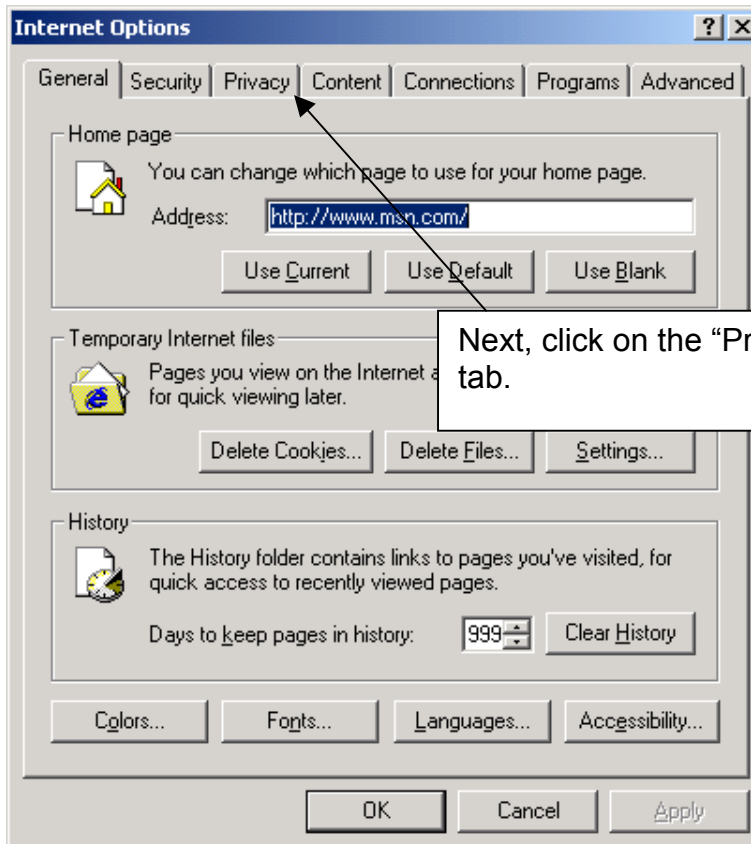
Internet Options

? X

General | Security | Privacy | Content | Connections | Programs | Advanced

Home page

You can change which page to use for your home page.

Address: http://www.msn.com/

Use Current | Use Default | Use Blank

Temporary Internet files

Pages you view on the Internet a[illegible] for quick viewing later.

Next, click on the "Pr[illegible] tab.

Delete Cookies... | Delete Files... | Settings...

History

The History folder contains links to pages you've visited, for quick access to recently viewed pages.

Days to keep pages in history: 999

Clear History

Colors... | Fonts... | Languages... | Accessibility...

OK | Cancel | Apply